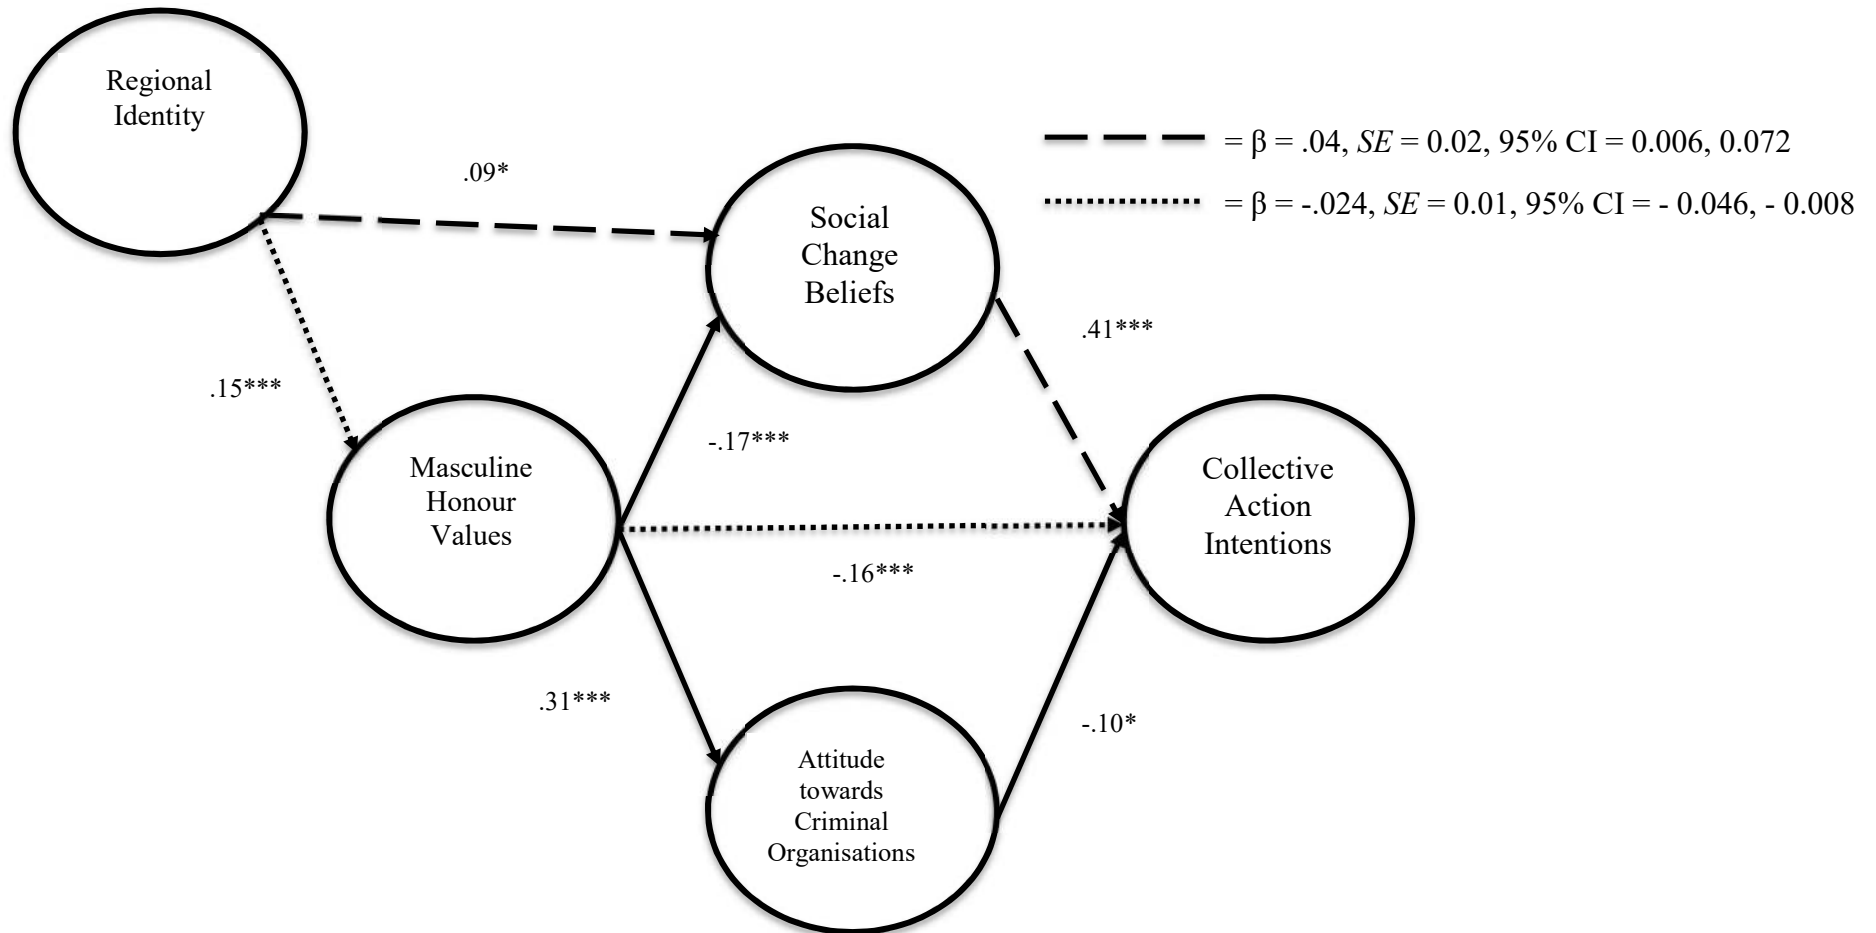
Regional Identity

= β = .04, *SE* = 0.02, 95% CI = 0.006, 0.072

= β = -.024, *SE* = 0.01, 95% CI = - 0.046, - 0.008

.09*

Social Change Beliefs

.41***

.15***

Masculine Honour Values

-.17***

Collective Action Intentions

-.16***

.31***

-.10*

Attitude towards Criminal Organisations